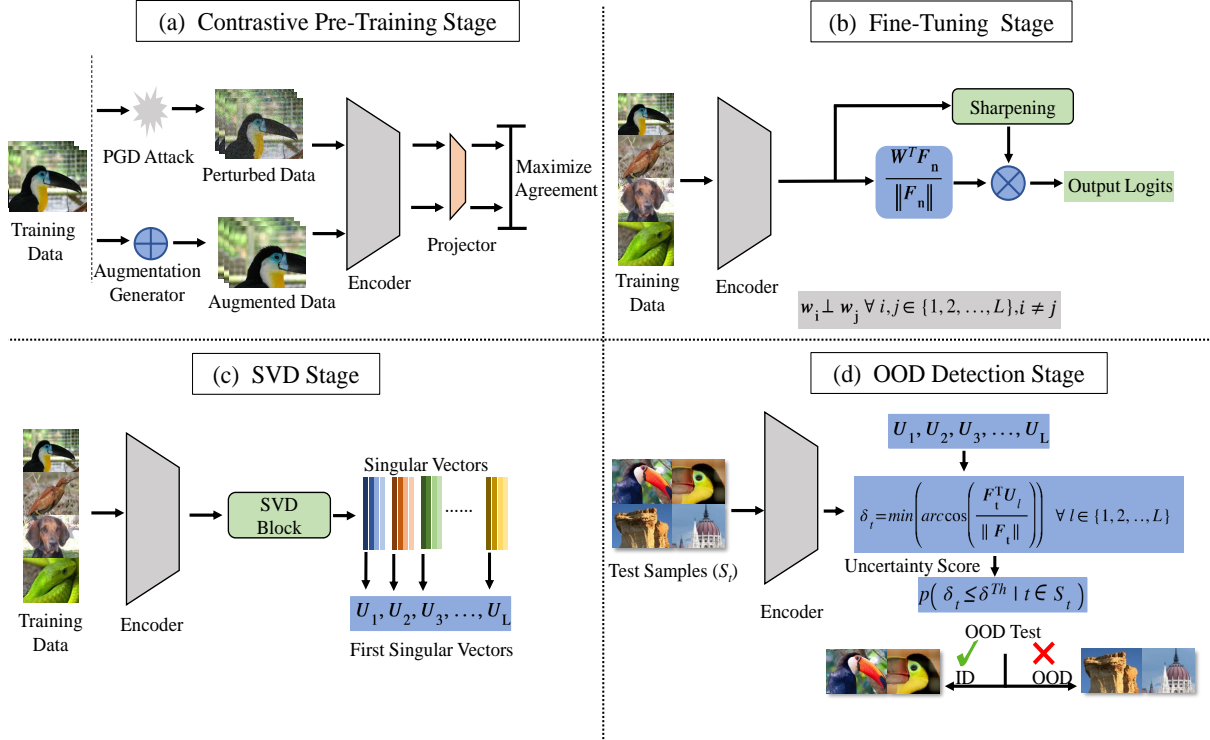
(a) Contrastive Pre-Training Stage

Training Data

PGD Attack

Perturbed Data

Augmentation Generator

Augmented Data

Encoder

Projector

Maximize Agreement

(b) Fine-Tuning Stage

Training Data

Encoder

Sharpening

$\frac{W^T F_n}{\|F_n\|}$

Output Logits

$w_i \perp w_j \; \forall \; i, j \in \{1, 2, \ldots, L\}, i \neq j$

(c) SVD Stage

Training Data

Encoder

SVD Block

Singular Vectors

......

$U_1, U_2, U_3, \ldots, U_L$

First Singular Vectors

(d) OOD Detection Stage

Test Samples ($S_t$)

Encoder

$U_1, U_2, U_3, \ldots, U_L$

$\delta_t = min\left(arccos\left(\frac{F_t^T U_l}{\| F_t \|}\right)\right) \;\; \forall \; l \in \{1, 2, .., L\}$

Uncertainty Score

$p\left(\delta_t \leq \delta^{Th} \mid t \in S_t\right)$

OOD Test

ID

OOD